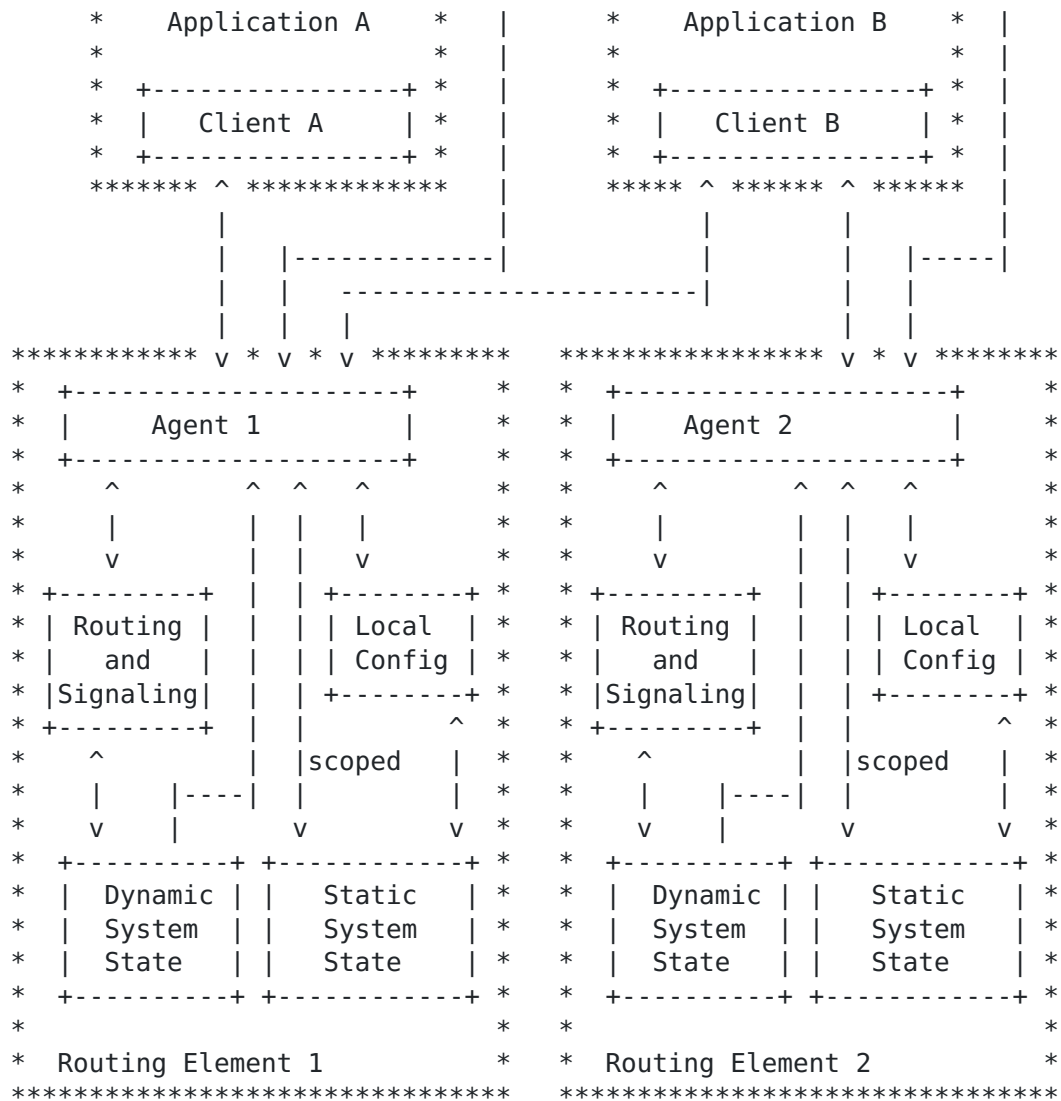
Application A

Client A

Application B

Client B

Agent 1

Routing and Signaling

Local Config

scoped

Dynamic System State

Static System State

Routing Element 1

Agent 2

Routing and Signaling

Local Config

scoped

Dynamic System State

Static System State

Routing Element 2